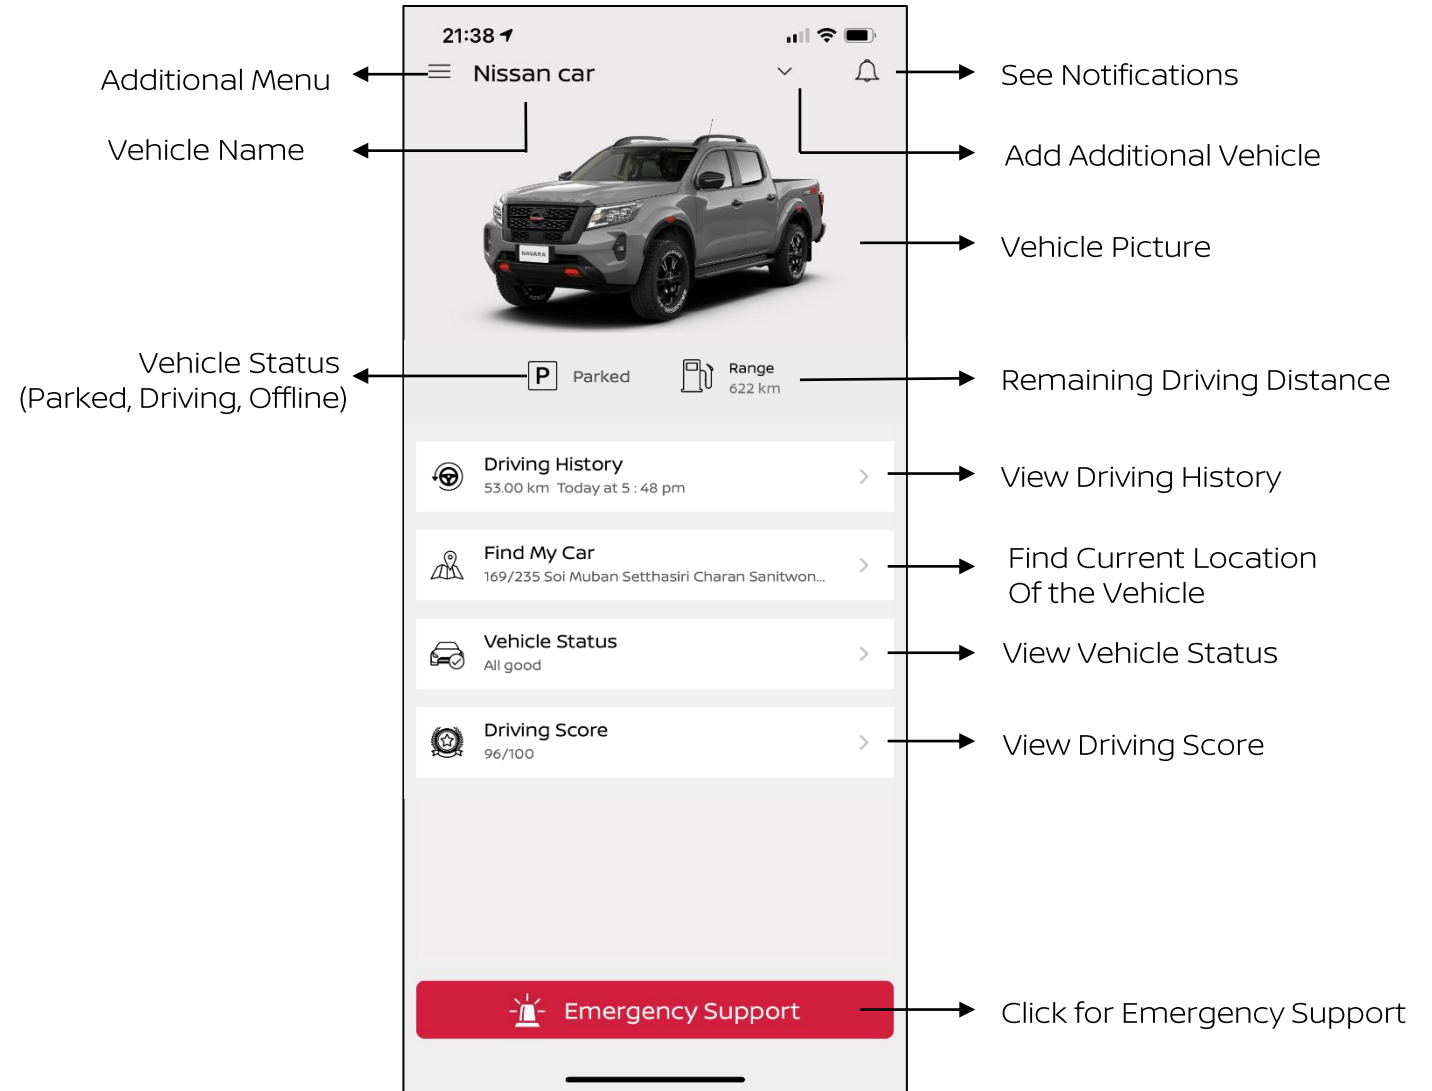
21:38

Additional Menu

Nissan car

See Notifications

Vehicle Name

Add Additional Vehicle

NAVARA

Vehicle Picture

Vehicle Status (Parked, Driving, Offline)

P Parked

Range 622 km

Remaining Driving Distance

Driving History
53.00 km Today at 5 : 48 pm

View Driving History

Find My Car
169/235 Soi Muban Setthasiri Charan Sanitwon...

Find Current Location Of the Vehicle

Vehicle Status
All good

View Vehicle Status

Driving Score
96/100

View Driving Score

Emergency Support

Click for Emergency Support